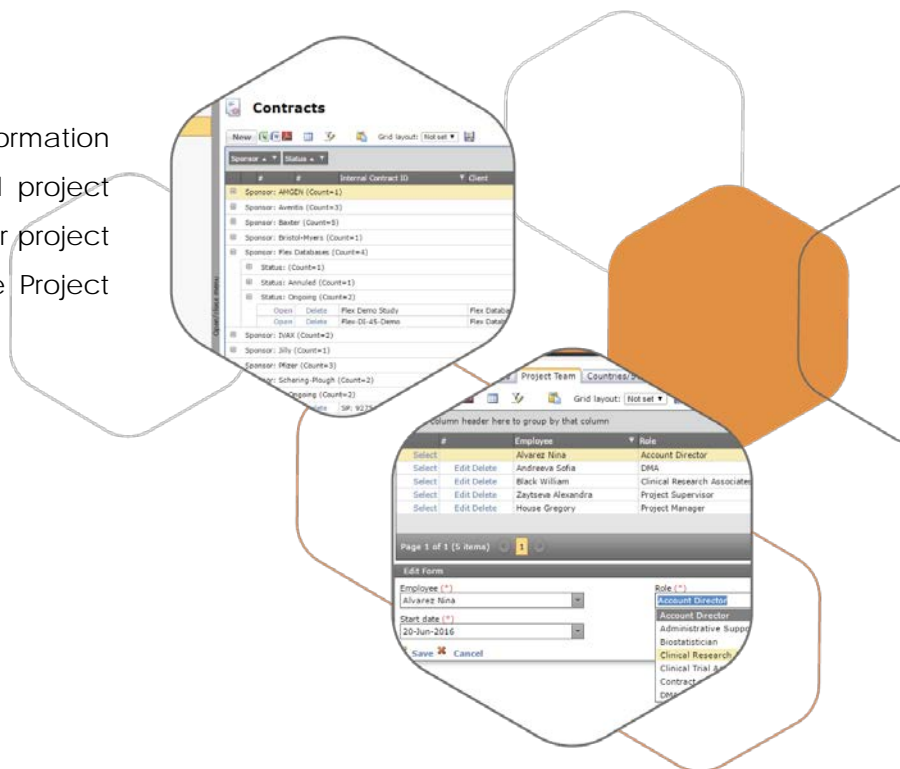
ormation
l project
r project
e Project

Contracts

New

Grid layout: Not set

Sponsor Status

# # Internal Contract ID Client

Sponsor: AMGEN (Count=1)
Sponsor: Aventis (Count=3)
Sponsor: Baxter (Count=5)
Sponsor: Bristol-Myers (Count=1)
Sponsor: Flex Databases (Count=4)
Status: (Count=1)
Status: Annuled (Count=1)
Status: Ongoing (Count=2)
Open Delete Flex Demo Study Flex Databa
Open Delete Flex-DI-45-Demo Flex Databa
Sponsor: IVAX (Count=2)
Sponsor: Jilly (Count=1)
Sponsor: Pfizer (Count=3)
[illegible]or: Schering-Plough (Count=2)
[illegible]ngoing (Count=2)
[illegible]ete SP: 927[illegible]

Open/close menu

Project Team Countries/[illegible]

Grid layout: Not set

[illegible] column header here to group by that column

| | # | Employee | Role |
|---|---|---|---|
| Select | | Alvarez Nina | Account Director |
| Select | Edit Delete | Andreeva Sofia | DMA |
| Select | Edit Delete | Black William | Clinical Research Associates |
| Select | Edit Delete | Zaytseva Alexandra | Project Supervisor |
| Select | Edit Delete | House Gregory | Project Manager |

Page 1 of 1 (5 items) 1

Edit Form

Employee (*)
Alvarez Nina

Role (*)
Account Director

Start date (*)
20-Jun-2016

Save Cancel

Account Director
Administrative Suppo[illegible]
Biostatistician
Clinical Research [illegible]
Clinical Trial A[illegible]
Contract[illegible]
DM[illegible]